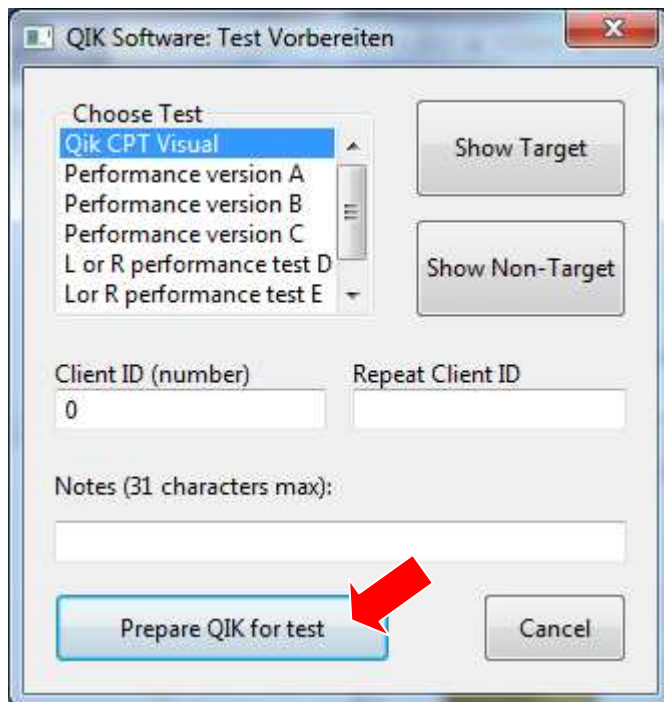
QIK Software: Test Vorbereiten

Choose Test

Qik CPT Visual
Performance version A
Performance version B
Performance version C
L or R performance test D
Lor R performance test E

Show Target

Show Non-Target

Client ID (number)
0

Repeat Client ID

Notes (31 characters max):

Prepare QIK for test

Cancel